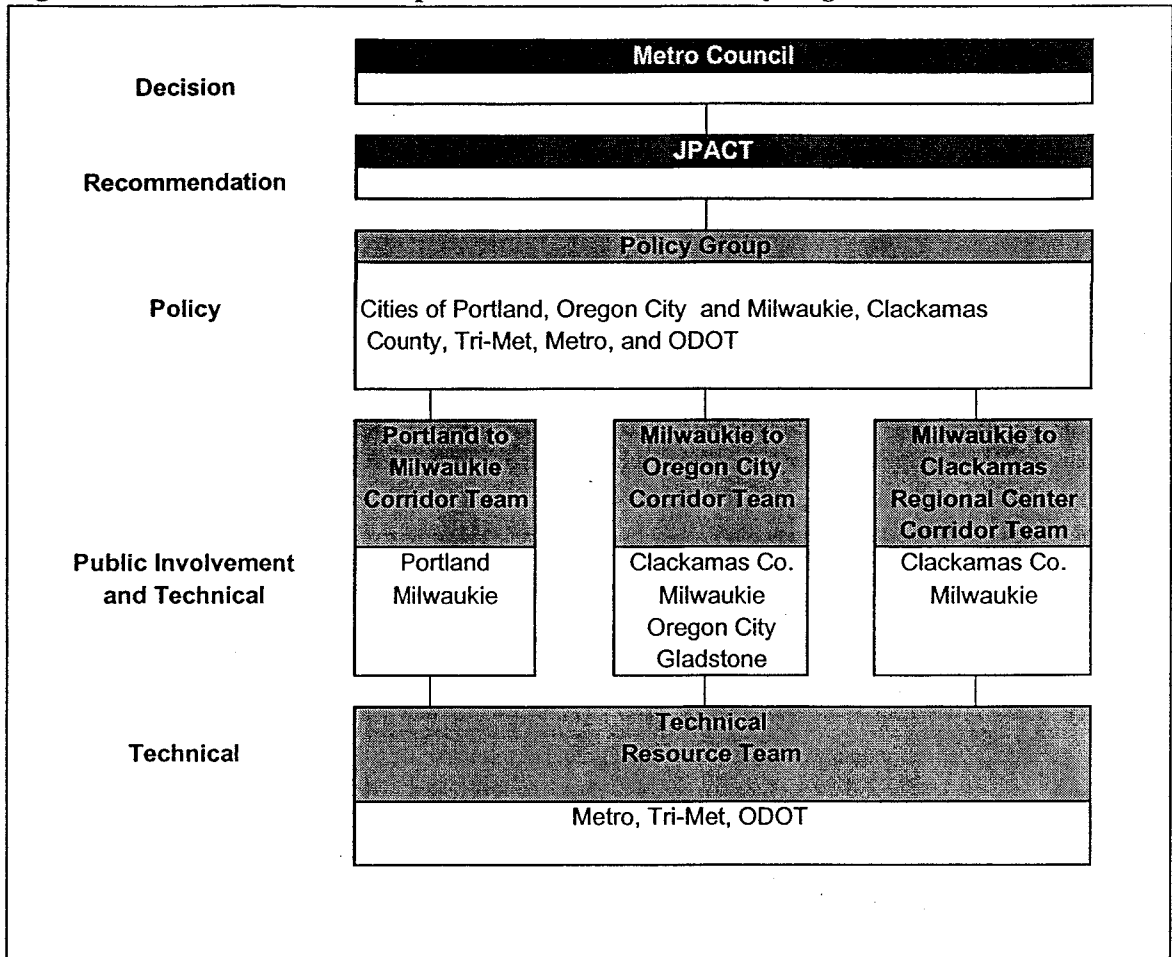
Metro Council

Decision

JPACT

Recommendation

Policy Group

Policy

Cities of Portland, Oregon City and Milwaukie, Clackamas County, Tri-Met, Metro, and ODOT

Portland to Milwaukie Corridor Team

Milwaukie to Oregon City Corridor Team

Milwaukie to Clackamas Regional Center Corridor Team

Public Involvement and Technical

Portland
Milwaukie

Clackamas Co.
Milwaukie
Oregon City
Gladstone

Clackamas Co.
Milwaukie

Technical Resource Team

Technical

Metro, Tri-Met, ODOT